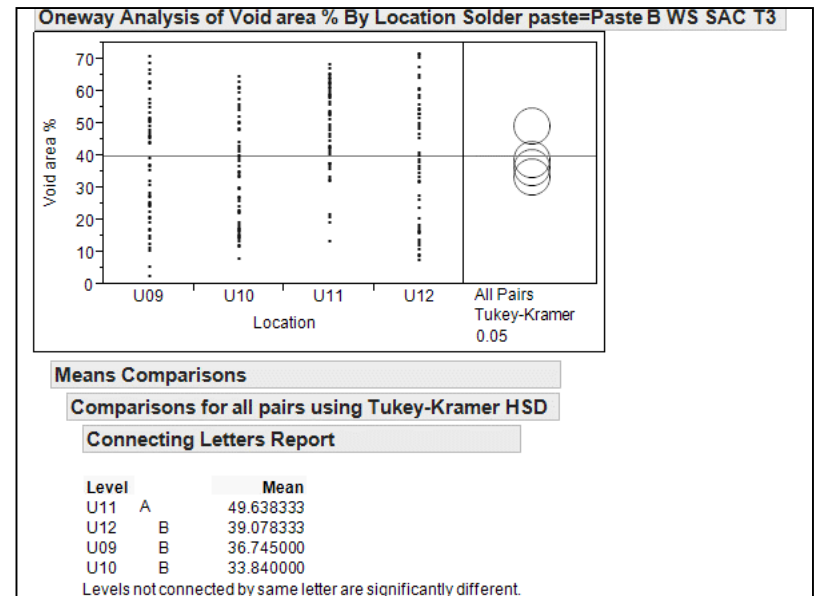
Oneway Analysis of Void area % By Location Solder paste=Paste B WS SAC T3

70
60
50
40
30
20
10
0
Void area %
U09 U10 U11 U12
Location
All Pairs
Tukey-Kramer
0.05

Means Comparisons

Comparisons for all pairs using Tukey-Kramer HSD

Connecting Letters Report

| Level | | Mean |
|---|---|---|
| U11 | A | 49.638333 |
| U12 | B | 39.078333 |
| U09 | B | 36.745000 |
| U10 | B | 33.840000 |

Levels not connected by same letter are significantly different.